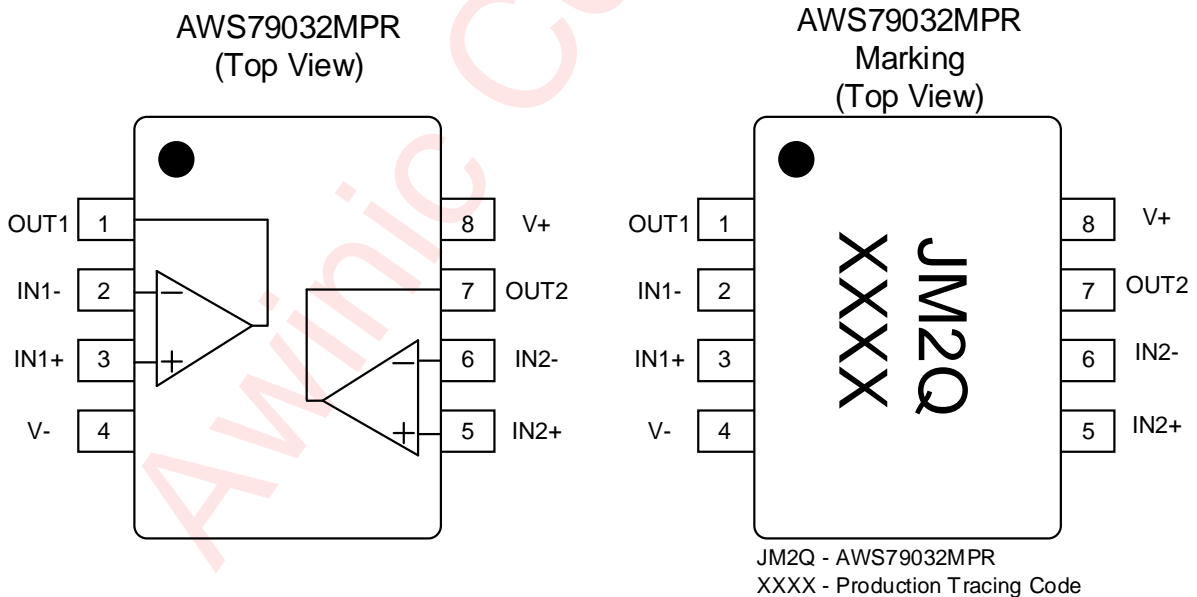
AWS79032MPR
(Top View)

OUT1 1
IN1- 2
IN1+ 3
V- 4
8 V+
7 OUT2
6 IN2-
5 IN2+

AWS79032MPR
Marking
(Top View)

OUT1 1
IN1- 2
IN1+ 3
V- 4
8 V+
7 OUT2
6 IN2-
5 IN2+

JM2Q
XXXX

JM2Q - AWS79032MPR
XXXX - Production Tracing Code

Awinic Co